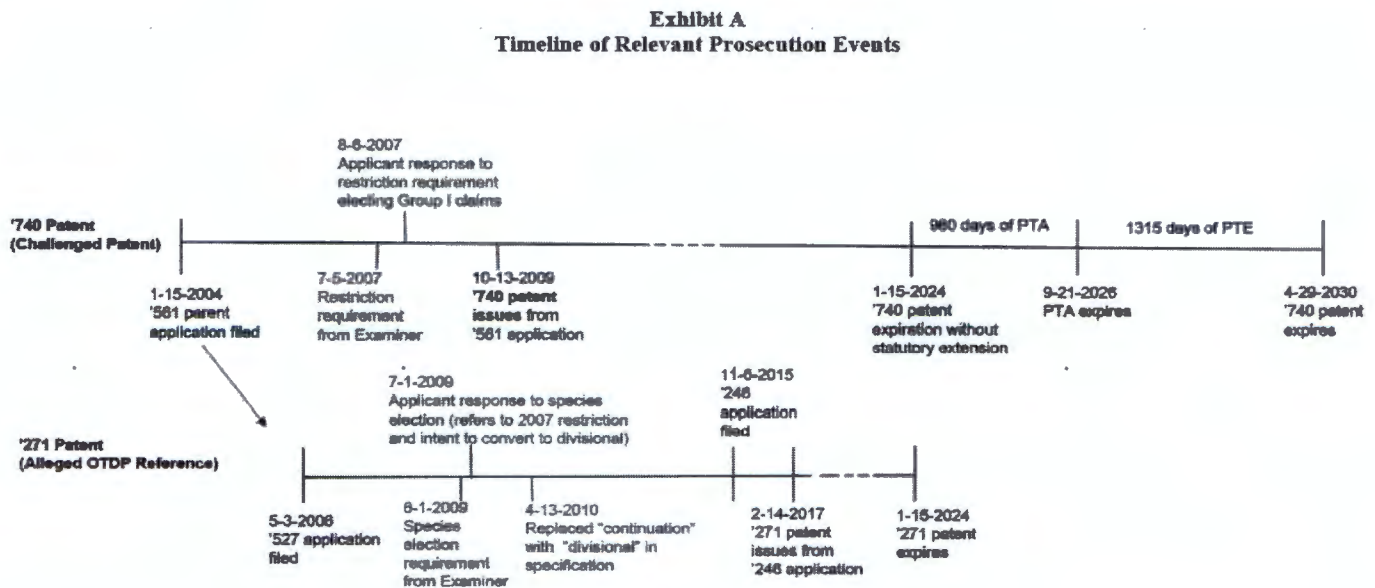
Exhibit A
Timeline of Relevant Prosecution Events

8-6-2007
Applicant response to restriction requirement electing Group I claims

'740 Patent
(Challenged Patent)

980 days of PTA

1315 days of PTE

1-15-2004
'561 parent application filed

7-5-2007
Restriction requirement from Examiner

10-13-2009
'740 patent issues from '561 application

1-15-2024
'740 patent expiration without statutory extension

9-21-2026
PTA expires

4-29-2030
'740 patent expires

7-1-2009
Applicant response to species election (refers to 2007 restriction and intent to convert to divisional)

11-6-2015
'246 application filed

'271 Patent
(Alleged OTDP Reference)

5-3-2008
'527 application filed

6-1-2009
Species election requirement from Examiner

4-13-2010
Replaced "continuation" with "divisional" in specification

2-14-2017
'271 patent issues from '246 application

1-15-2024
'271 patent expires